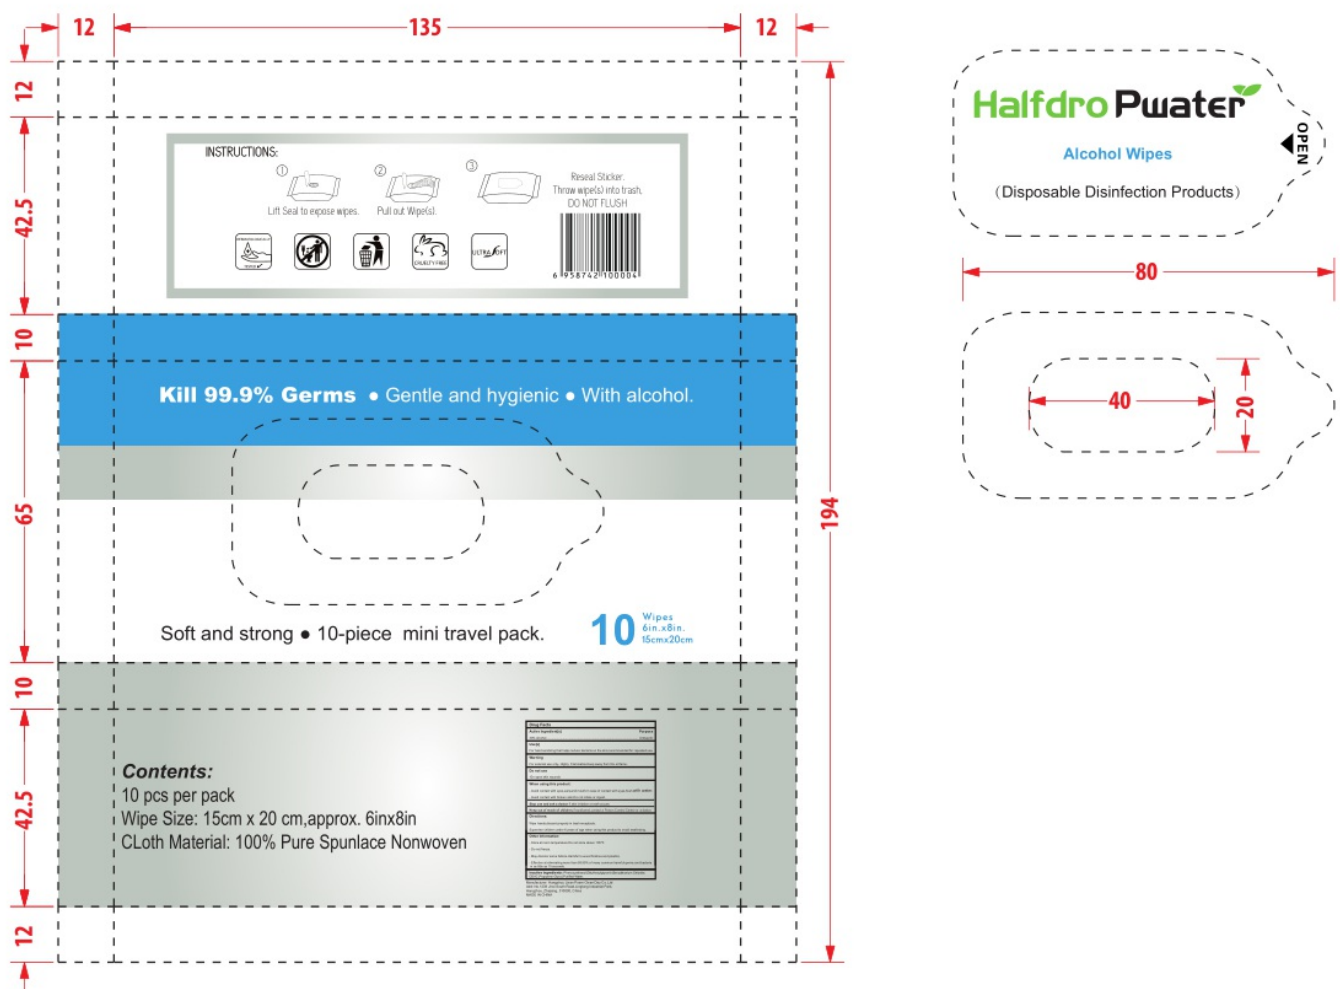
12
135
12
12
42.5
10
65
10
42.5
12
194

INSTRUCTIONS:
①
Lift Seal to expose wipes.
②
Pull out Wipe(s).
③
Reseal Sticker.
Throw wipe(s) into trash.
DO NOT FLUSH

CRUELTY FREE
ULTRA SOFT
6 958742 100004

Kill 99.9% Germs • Gentle and hygienic • With alcohol.

Soft and strong • 10-piece mini travel pack.
10 Wipes 6in.x8in. 15cmx20cm

Contents:
10 pcs per pack
Wipe Size: 15cm x 20 cm,approx. 6inx8in
CLoth Material: 100% Pure Spunlace Nonwoven

Drug Facts
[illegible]

Halfdro Pwater
OPEN
Alcohol Wipes
(Disposable Disinfection Products)
80
40
20